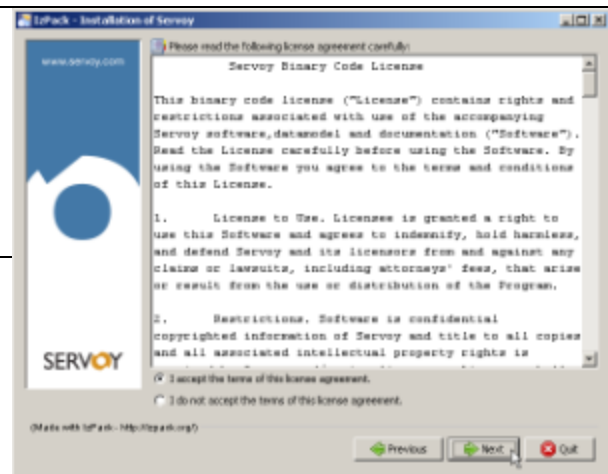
IzPack - Installation of Servoy

www.servoy.com

SERVOY

Please read the following license agreement carefully:

Servoy Binary Code License

This binary code license ("License") contains rights and restrictions associated with use of the accompanying Servoy software,datamodel and documentation ("Software"). Read the License carefully before using the Software. By using the Software you agree to the terms and conditions of this License.

1. License to Use. Licensee is granted a right to use this Software and agrees to indemnify, hold harmless, and defend Servoy and its licensors from and against any claims or lawsuits, including attorneys' fees, that arise or result from the use or distribution of the Program.

2. Restrictions. Software is confidential copyrighted information of Servoy and title to all copies and all associated intellectual property rights is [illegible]

I accept the terms of this license agreement.

I do not accept the terms of this license agreement.

(Made with IzPack - http://izpack.org/)

Previous

Next

Quit